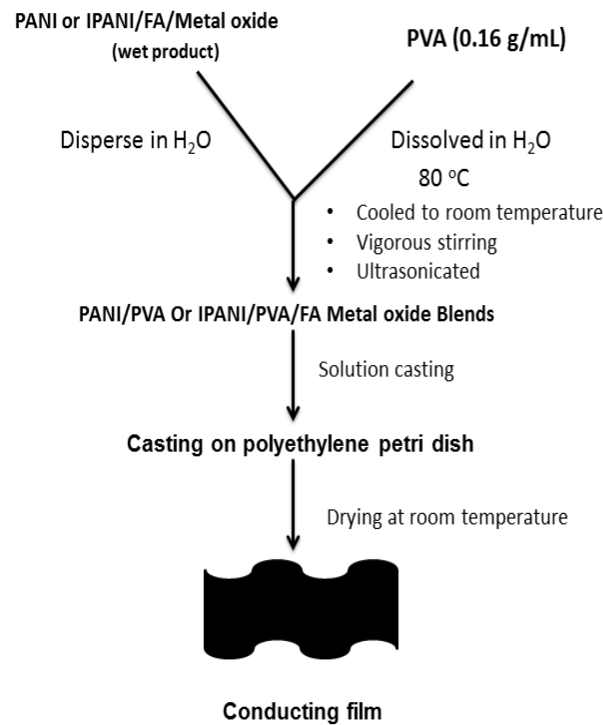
PANI or IPANI/FA/Metal oxide
(wet product)

PVA (0.16 g/mL)

Disperse in $H_2O$

Dissolved in $H_2O$
80 $^oC$

• Cooled to room temperature
• Vigorous stirring
• Ultrasonicated

PANI/PVA Or IPANI/PVA/FA Metal oxide Blends

Solution casting

Casting on polyethylene petri dish

Drying at room temperature

Conducting film